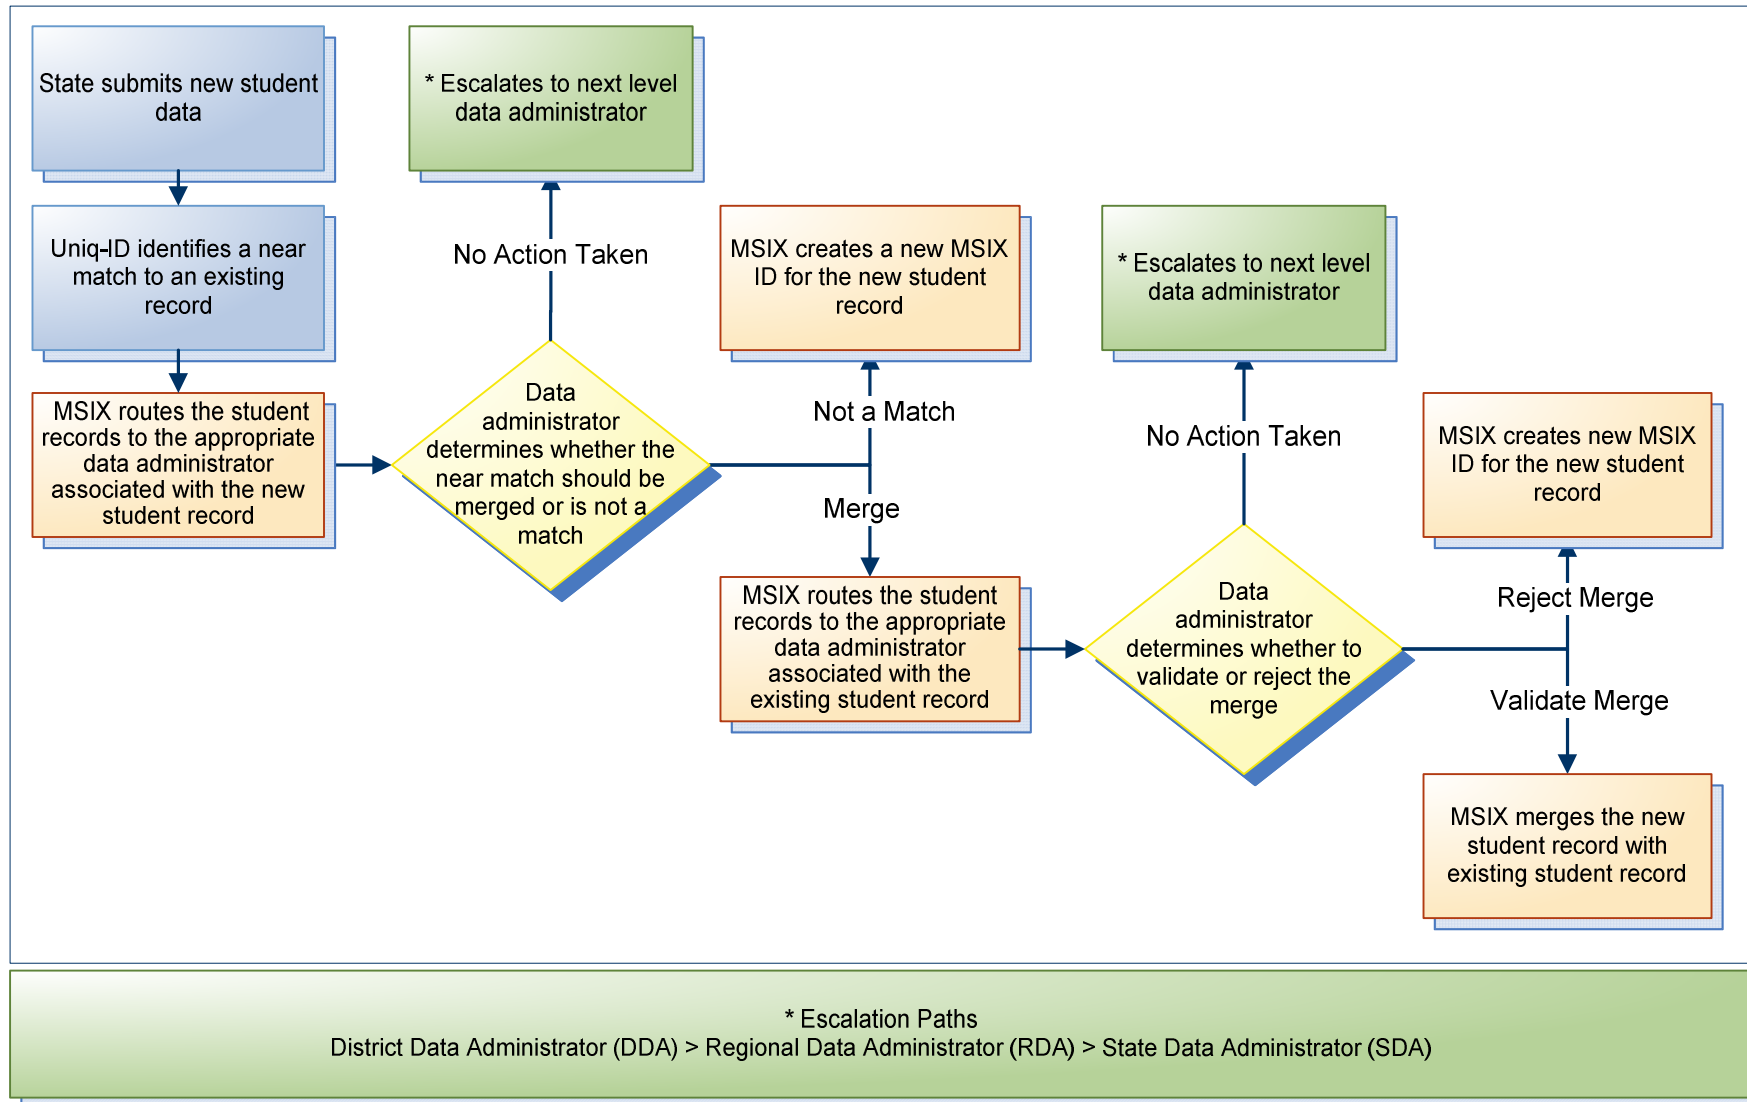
State submits new student data

Uniq-ID identifies a near match to an existing record

MSIX routes the student records to the appropriate data administrator associated with the new student record

* Escalates to next level data administrator

No Action Taken

Data administrator determines whether the near match should be merged or is not a match

MSIX creates a new MSIX ID for the new student record

Not a Match

Merge

MSIX routes the student records to the appropriate data administrator associated with the existing student record

* Escalates to next level data administrator

No Action Taken

Data administrator determines whether to validate or reject the merge

MSIX creates new MSIX ID for the new student record

Reject Merge

Validate Merge

MSIX merges the new student record with existing student record

* Escalation Paths
District Data Administrator (DDA) > Regional Data Administrator (RDA) > State Data Administrator (SDA)